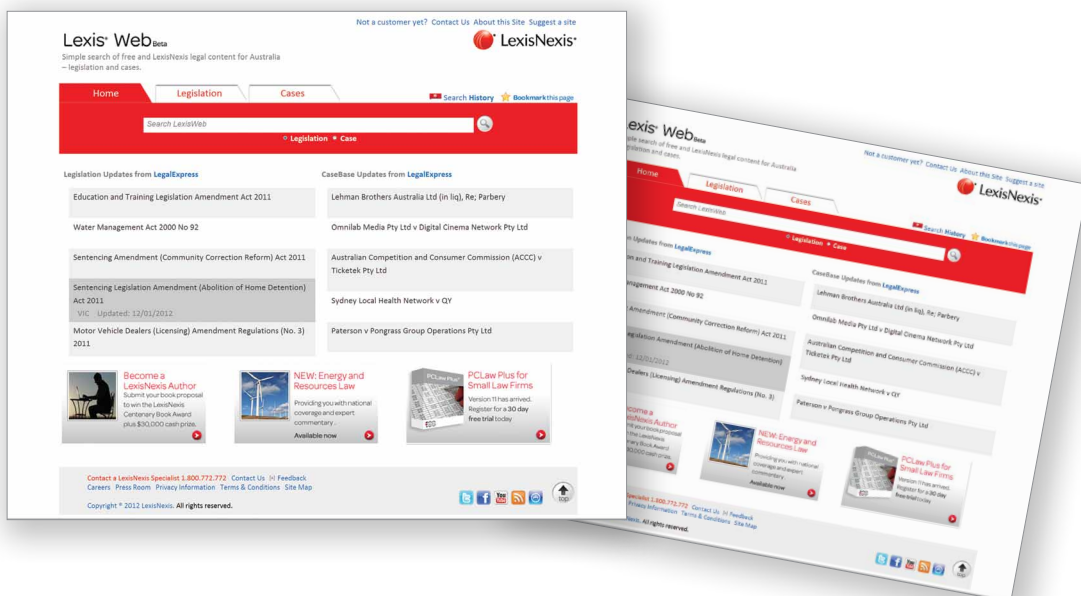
Not a customer yet? Contact Us About this Site Suggest a site

Lexis® Web Beta

Simple search of free and LexisNexis legal content for Australia – legislation and cases.

LexisNexis®

Home | Legislation | Cases

Search History Bookmark this page

Search LexisWeb

Legislation Case

Legislation Updates from LegalExpress

Education and Training Legislation Amendment Act 2011

Water Management Act 2000 No 92

Sentencing Amendment (Community Correction Reform) Act 2011

Sentencing Legislation Amendment (Abolition of Home Detention) Act 2011

VIC Updated: 12/01/2012

Motor Vehicle Dealers (Licensing) Amendment Regulations (No. 3) 2011

CaseBase Updates from LegalExpress

Lehman Brothers Australia Ltd (in liq), Re; Parbery

Omnilab Media Pty Ltd v Digital Cinema Network Pty Ltd

Australian Competition and Consumer Commission (ACCC) v Ticketek Pty Ltd

Sydney Local Health Network v QY

Paterson v Pongrass Group Operations Pty Ltd

Become a LexisNexis Author
Submit your book proposal to win the LexisNexis Centenary Book Award plus $30,000 cash prize.

NEW: Energy and Resources Law
Providing you with national coverage and expert commentary .
Available now

PCLaw Plus for Small Law Firms
Version 11 has arrived. Register for a 30 day free trial today

Contact a LexisNexis Specialist 1.800.772.772 Contact Us Feedback
Careers Press Room Privacy Information Terms & Conditions Site Map

Copyright © 2012 LexisNexis. All rights reserved.

top